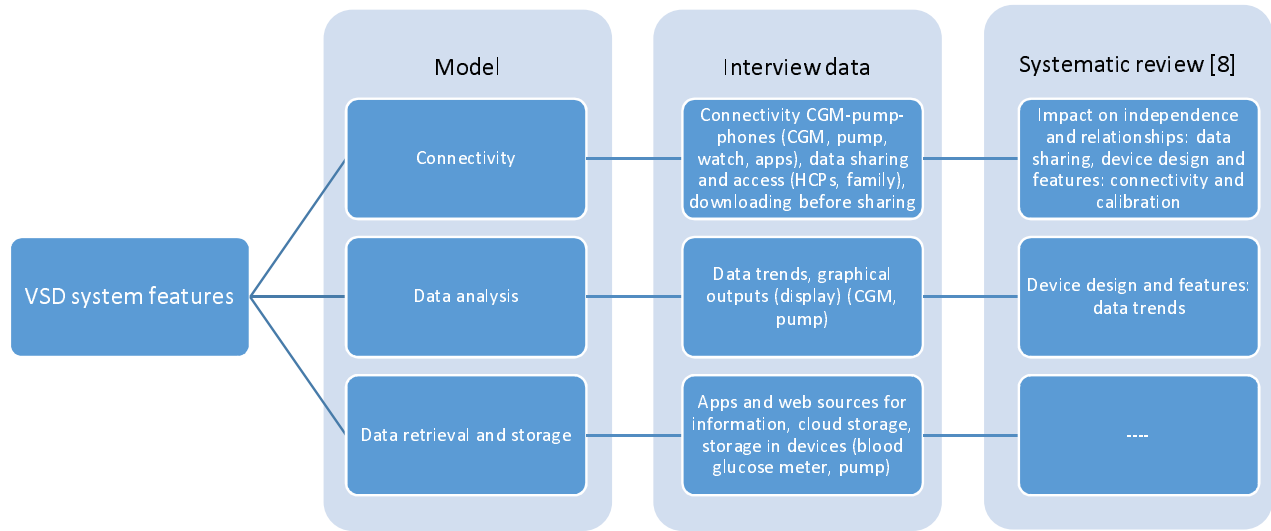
VSD system features

Model

Connectivity

Data analysis

Data retrieval and storage

Interview data

Connectivity CGM-pump-phones (CGM, pump, watch, apps), data sharing and access (HCPs, family), downloading before sharing

Data trends, graphical outputs (display) (CGM, pump)

Apps and web sources for information, cloud storage, storage in devices (blood glucose meter, pump)

Systematic review [8]

Impact on independence and relationships: data sharing, device design and features: connectivity and calibration

Device design and features: data trends

----